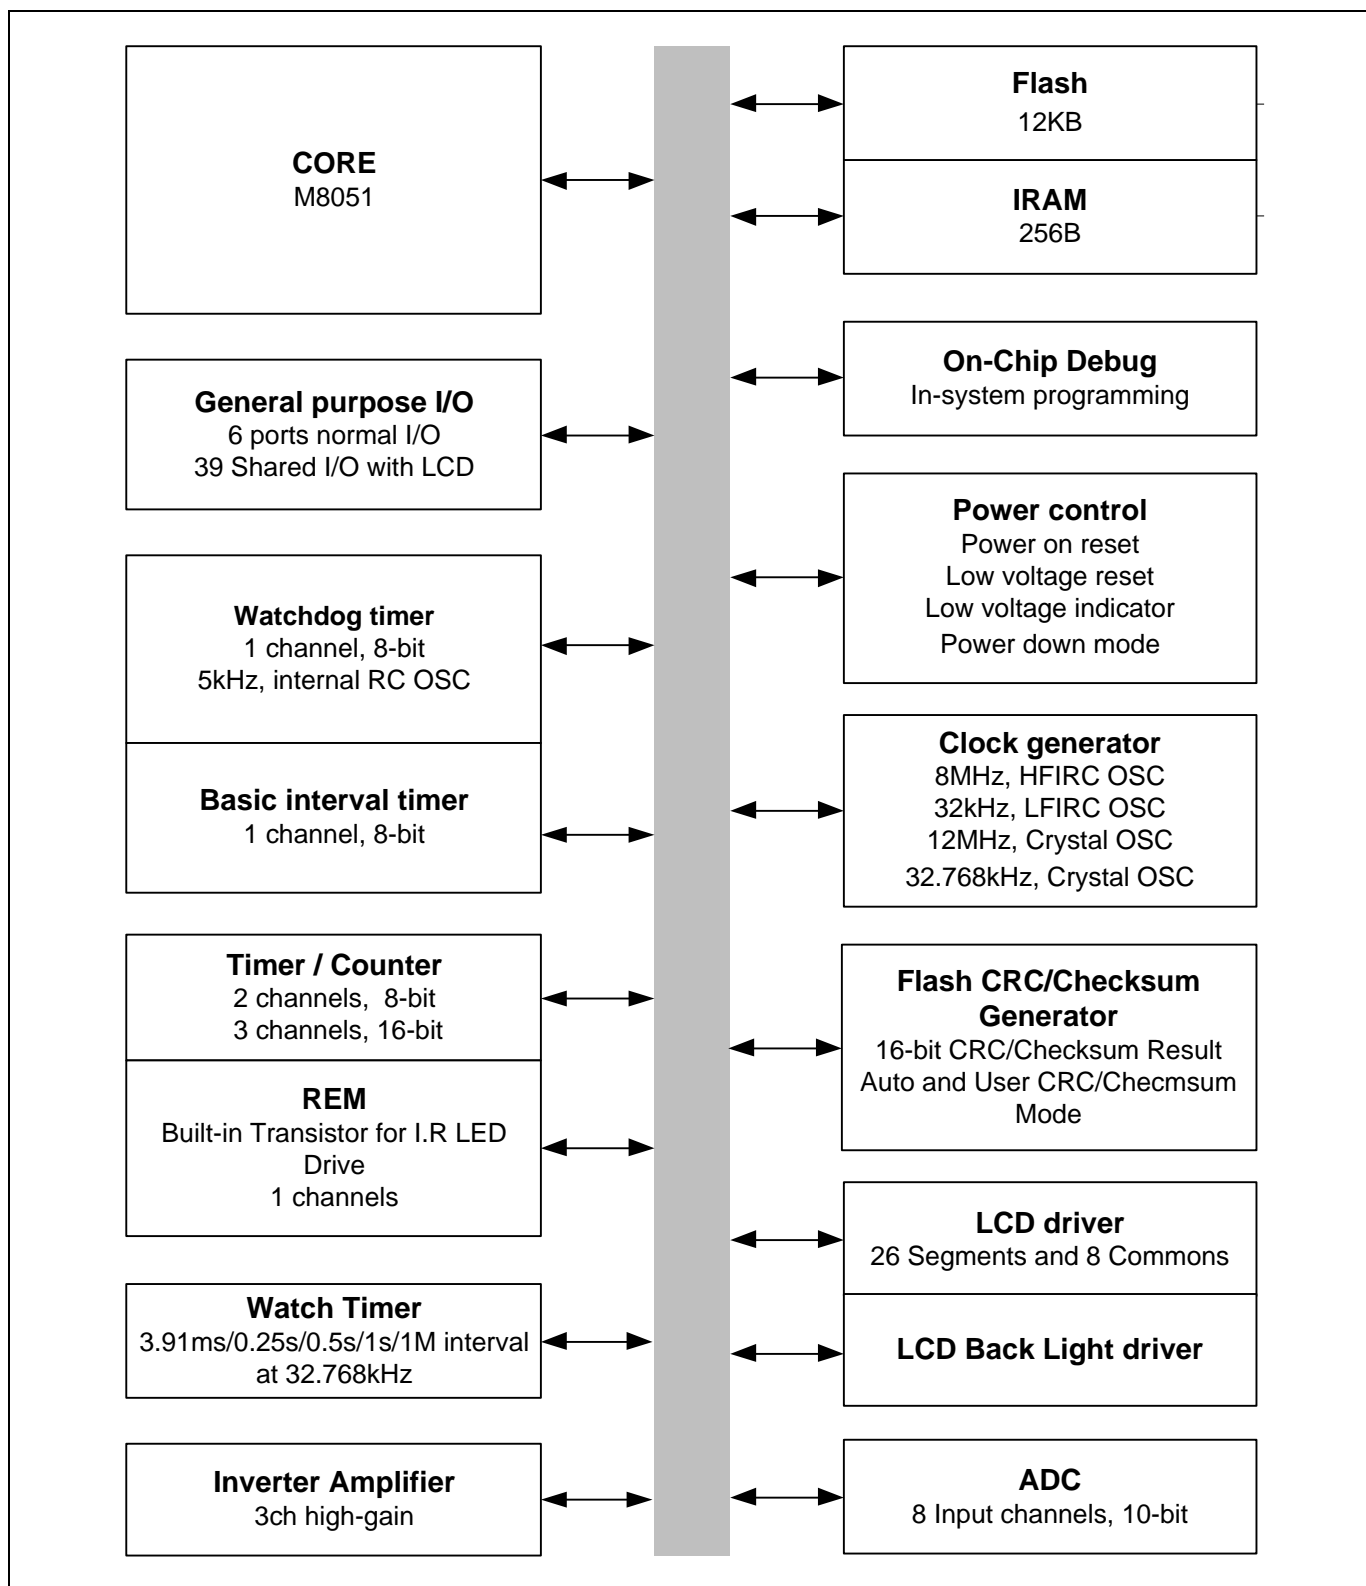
CORE
M8051

General purpose I/O
6 ports normal I/O
39 Shared I/O with LCD

Watchdog timer
1 channel, 8-bit
5kHz, internal RC OSC

Basic interval timer
1 channel, 8-bit

Timer / Counter
2 channels, 8-bit
3 channels, 16-bit

REM
Built-in Transistor for I.R LED Drive
1 channels

Watch Timer
3.91ms/0.25s/0.5s/1s/1M interval at 32.768kHz

Inverter Amplifier
3ch high-gain

Flash
12KB

IRAM
256B

On-Chip Debug
In-system programming

Power control
Power on reset
Low voltage reset
Low voltage indicator
Power down mode

Clock generator
8MHz, HFIRC OSC
32kHz, LFIRC OSC
12MHz, Crystal OSC
32.768kHz, Crystal OSC

Flash CRC/Checksum Generator
16-bit CRC/Checksum Result
Auto and User CRC/Checmsum Mode

LCD driver
26 Segments and 8 Commons

LCD Back Light driver

ADC
8 Input channels, 10-bit